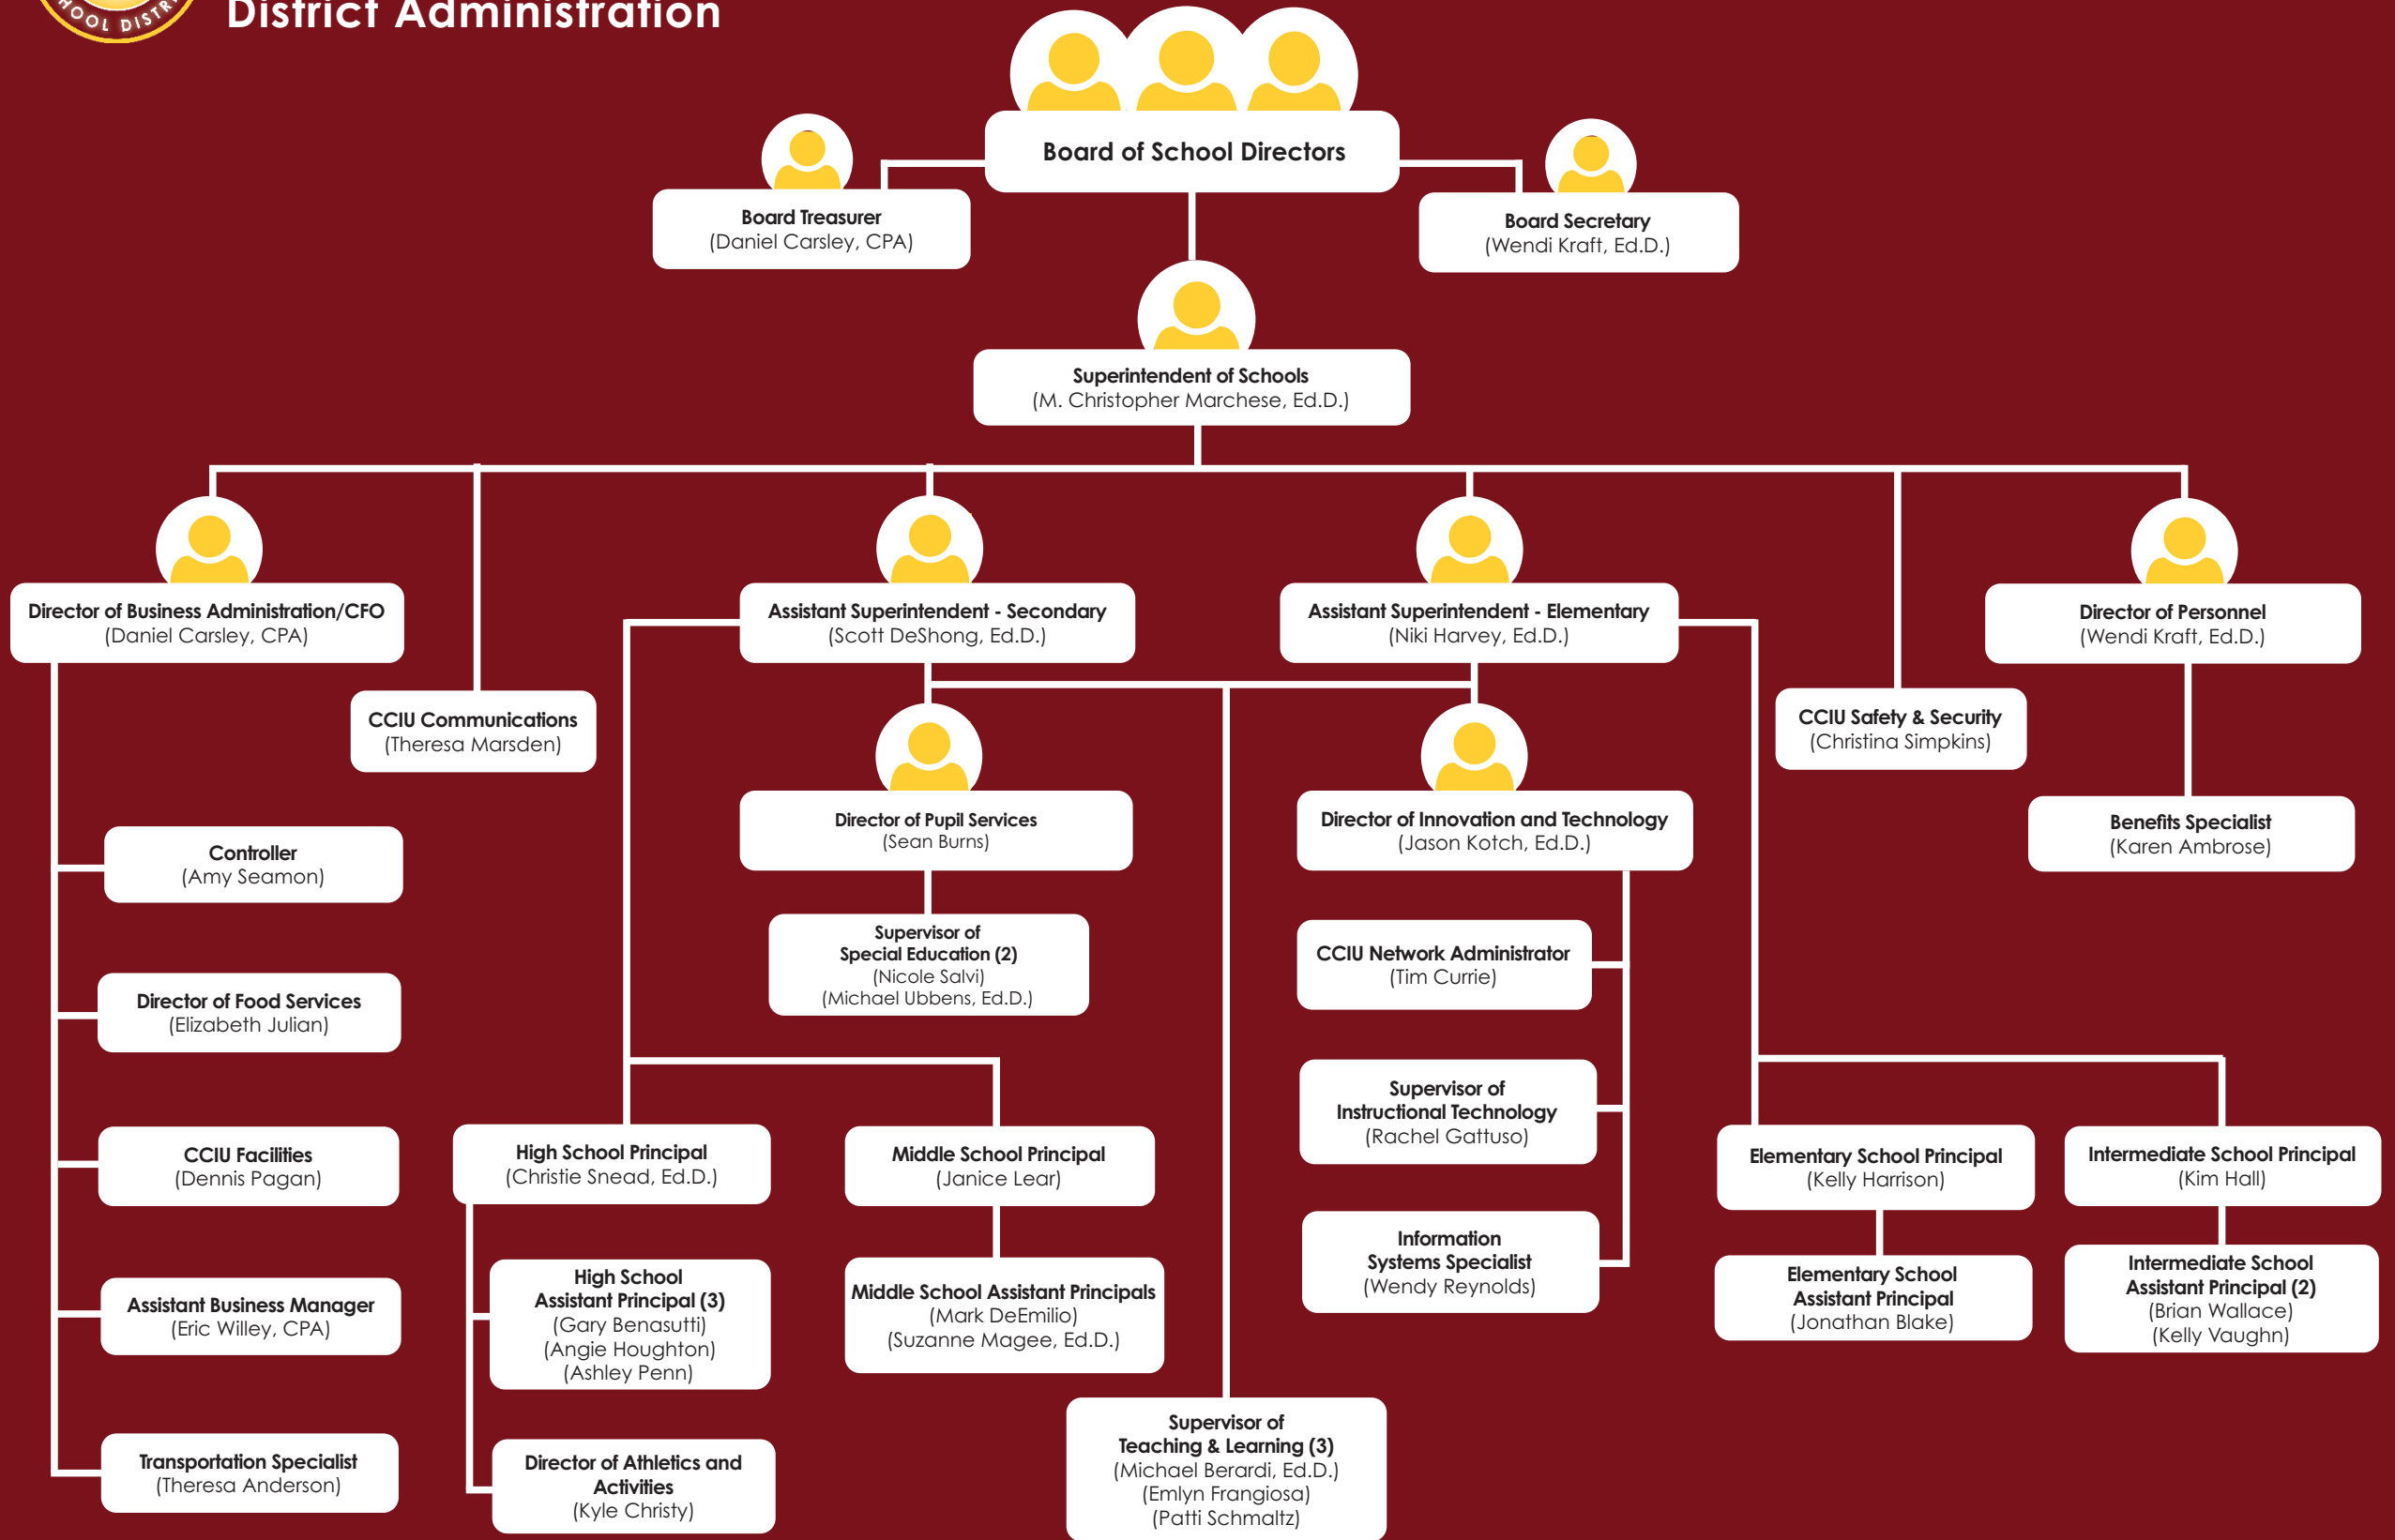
District Administration

Board of School Directors

Board Treasurer
(Daniel Carsley, CPA)

Board Secretary
(Wendi Kraft, Ed.D.)

Superintendent of Schools
(M. Christopher Marchese, Ed.D.)

Director of Business Administration/CFO
(Daniel Carsley, CPA)

CCIU Communications
(Theresa Marsden)

Assistant Superintendent - Secondary
(Scott DeShong, Ed.D.)

Assistant Superintendent - Elementary
(Niki Harvey, Ed.D.)

CCIU Safety & Security
(Christina Simpkins)

Director of Personnel
(Wendi Kraft, Ed.D.)

Benefits Specialist
(Karen Ambrose)

Controller
(Amy Seamon)

Director of Food Services
(Elizabeth Julian)

CCIU Facilities
(Dennis Pagan)

Assistant Business Manager
(Eric Willey, CPA)

Transportation Specialist
(Theresa Anderson)

Director of Pupil Services
(Sean Burns)

Supervisor of
Special Education (2)
(Nicole Salvi)
(Michael Ubbens, Ed.D.)

Director of Innovation and Technology
(Jason Kotch, Ed.D.)

CCIU Network Administrator
(Tim Currie)

Supervisor of
Instructional Technology
(Rachel Gattuso)

Information
Systems Specialist
(Wendy Reynolds)

High School Principal
(Christie Snead, Ed.D.)

High School
Assistant Principal (3)
(Gary Benasutti)
(Angie Houghton)
(Ashley Penn)

Director of Athletics and Activities
(Kyle Christy)

Middle School Principal
(Janice Lear)

Middle School Assistant Principals
(Mark DeEmilio)
(Suzanne Magee, Ed.D.)

Supervisor of
Teaching & Learning (3)
(Michael Berardi, Ed.D.)
(Emlyn Frangiosa)
(Patti Schmaltz)

Elementary School Principal
(Kelly Harrison)

Elementary School
Assistant Principal
(Jonathan Blake)

Intermediate School Principal
(Kim Hall)

Intermediate School
Assistant Principal (2)
(Brian Wallace)
(Kelly Vaughn)